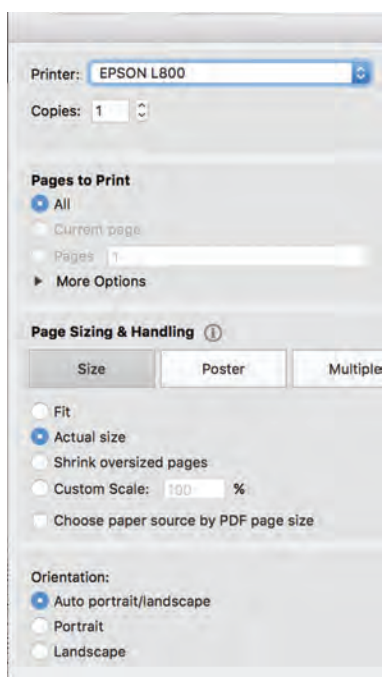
Printer: EPSON L800

Copies: 1

Pages to Print

All

Current page

Pages 1

More Options

Page Sizing & Handling

Size

Poster

Multiple

Fit

Actual size

Shrink oversized pages

Custom Scale: 100 %

Choose paper source by PDF page size

Orientation:

Auto portrait/landscape

Portrait

Landscape